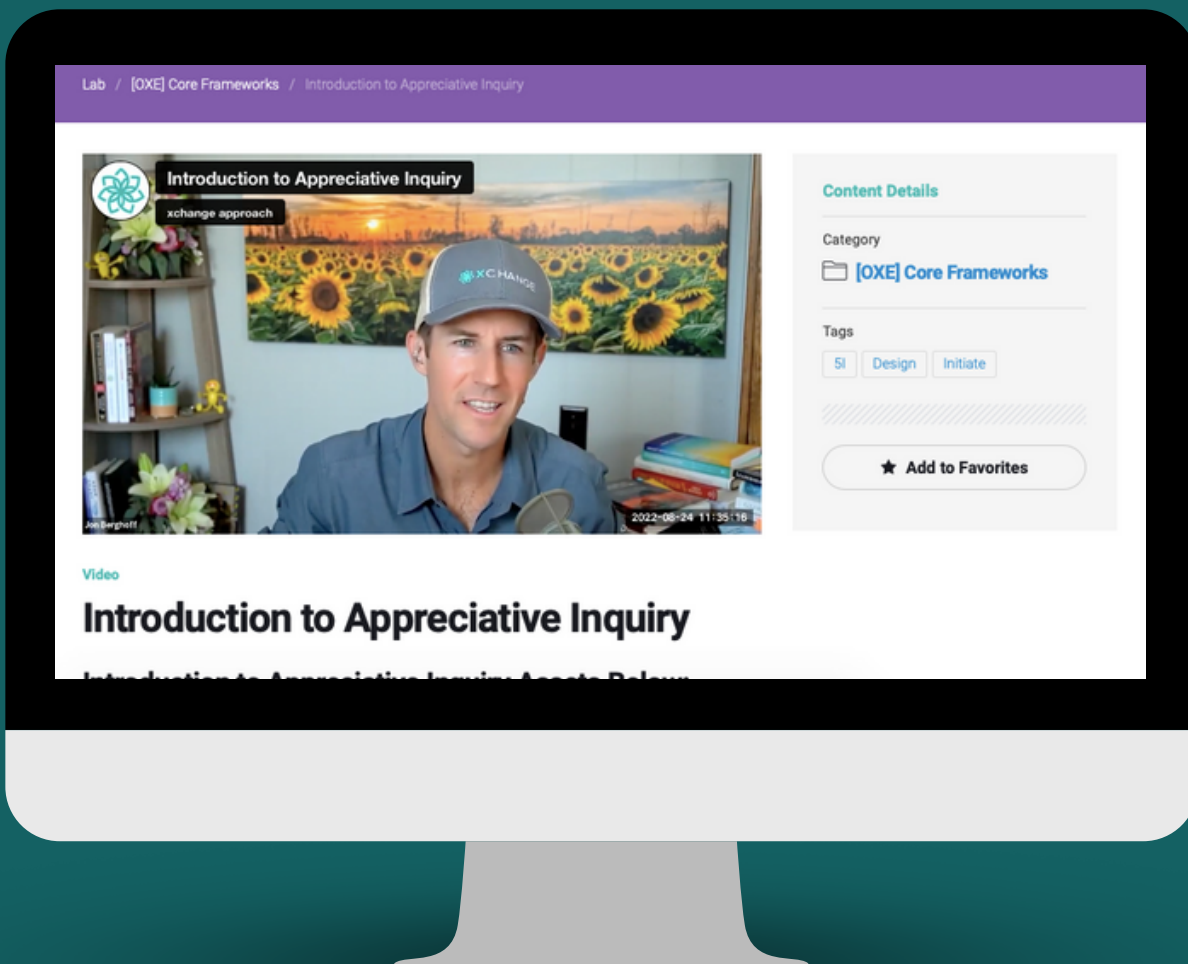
Lab / [OXE] Core Frameworks / Introduction to Appreciative Inquiry

Introduction to Appreciative Inquiry
xchange approach

XCHANGE

Jon Berghoff

2022-08-24 11:35:16

Content Details

Category

[OXE] Core Frameworks

Tags

5I Design Initiate

Add to Favorites

Video

Introduction to Appreciative Inquiry

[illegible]